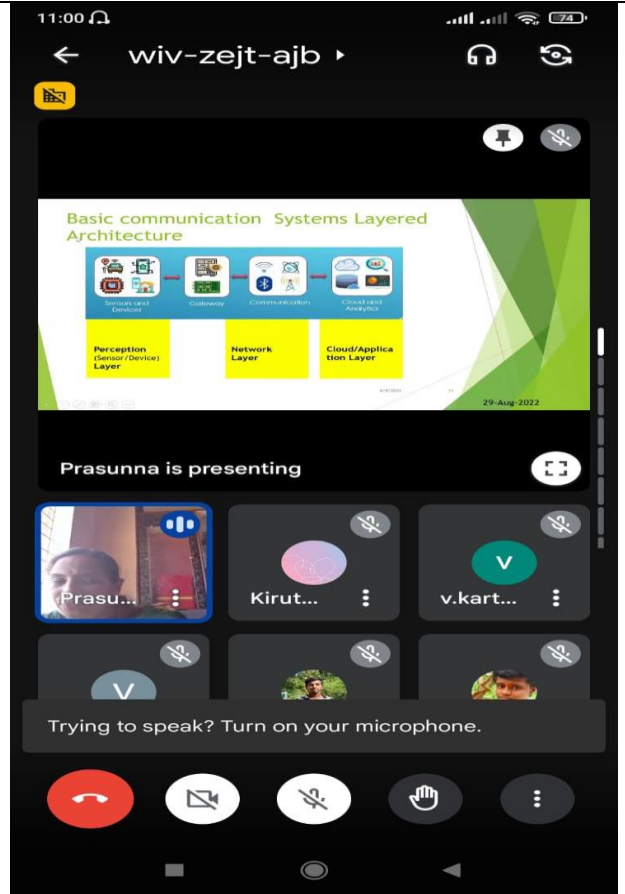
11:00

74

wiv-zejt-ajb ▸

Basic communication Systems Layered Architecture

Sensor and Devices

Gateway

Communication

Cloud and Analytics

Perception (Sensor/Device) Layer

Network Layer

Cloud/Application Layer

29-Aug-2022

Prasunna is presenting

Prasu...

Kirut...

V

v.kart...

V

Trying to speak? Turn on your microphone.